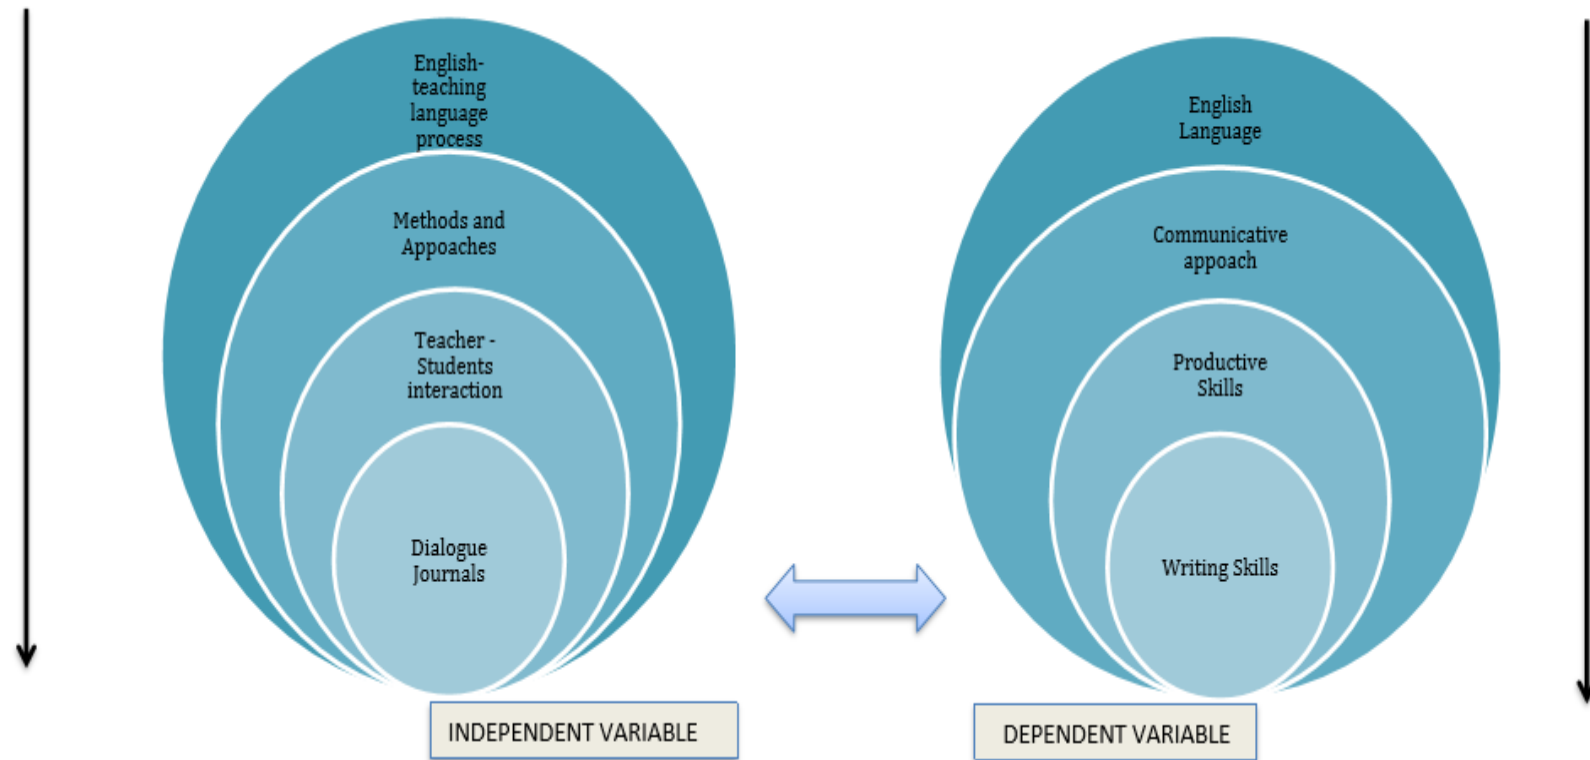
English-teaching language process

Methods and Appoaches

Teacher - Students interaction

Dialogue Journals

INDEPENDENT VARIABLE

English Language

Communicative appoach

Productive Skills

Writing Skills

DEPENDENT VARIABLE